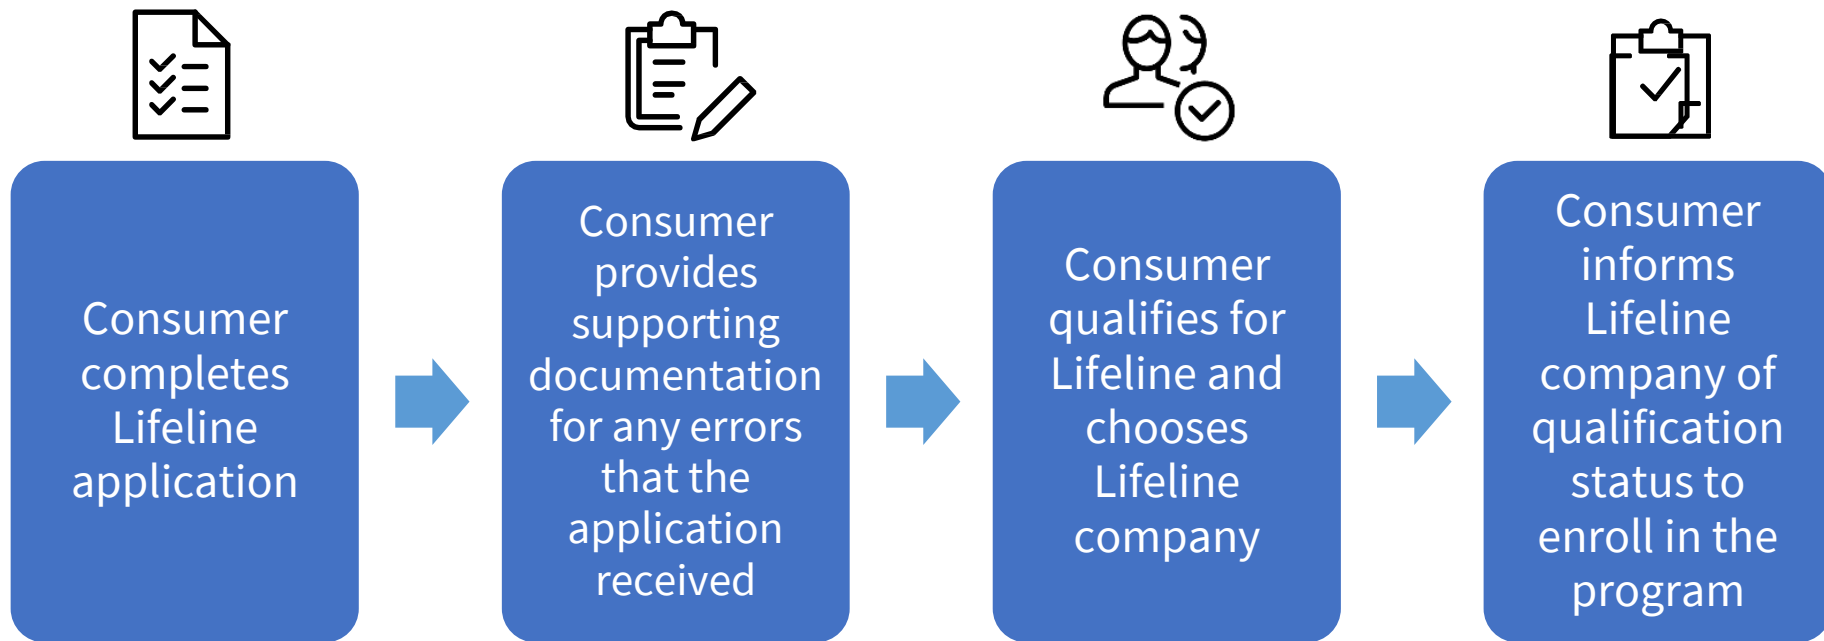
Consumer completes Lifeline application

Consumer provides supporting documentation for any errors that the application received

Consumer qualifies for Lifeline and chooses Lifeline company

Consumer informs Lifeline company of qualification status to enroll in the program